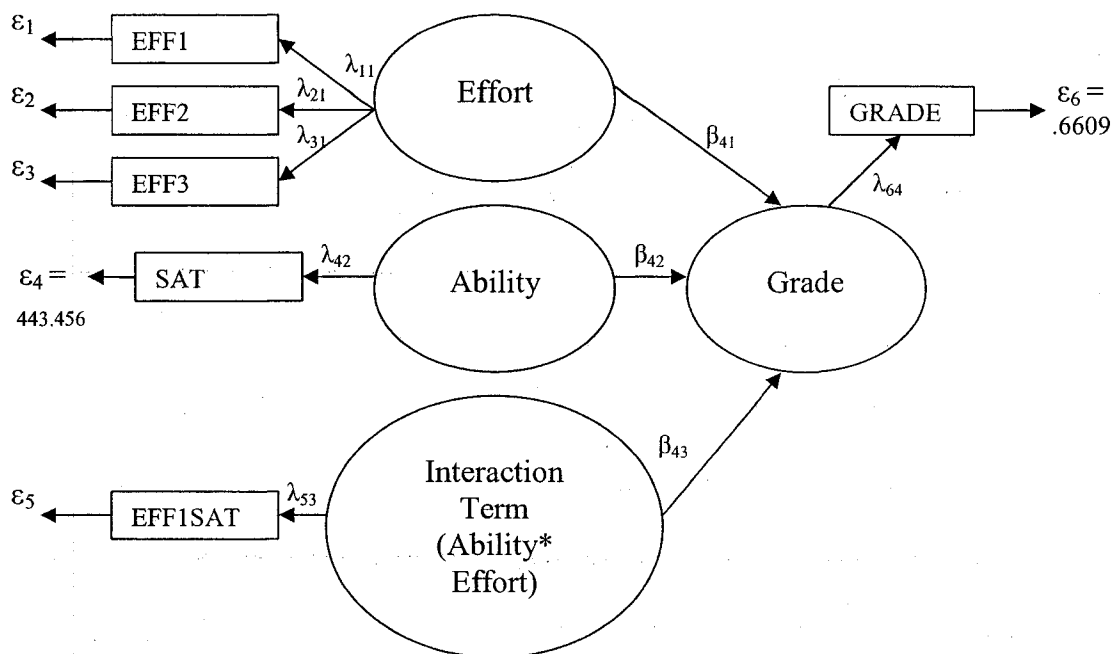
$\varepsilon_1$ EFF1 $\lambda_{11}$

$\varepsilon_2$ EFF2 $\lambda_{21}$ Effort

$\varepsilon_3$ EFF3 $\lambda_{31}$

$\beta_{41}$

GRADE $\varepsilon_6 =$ .6609

$\lambda_{64}$

$\varepsilon_4 =$ 443.456 SAT $\lambda_{42}$ Ability $\beta_{42}$ Grade

$\beta_{43}$

$\varepsilon_5$ EFF1SAT $\lambda_{53}$ Interaction Term (Ability* Effort)